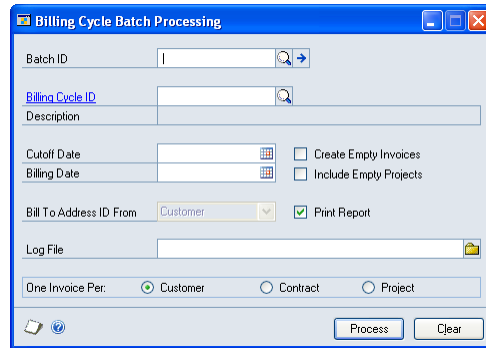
Billing Cycle Batch Processing

Batch ID

Billing Cycle ID

Description

Cutoff Date

Create Empty Invoices

Billing Date

Include Empty Projects

Bill To Address ID From

Customer

Print Report

Log File

One Invoice Per:

Customer

Contract

Project

Process

Clear